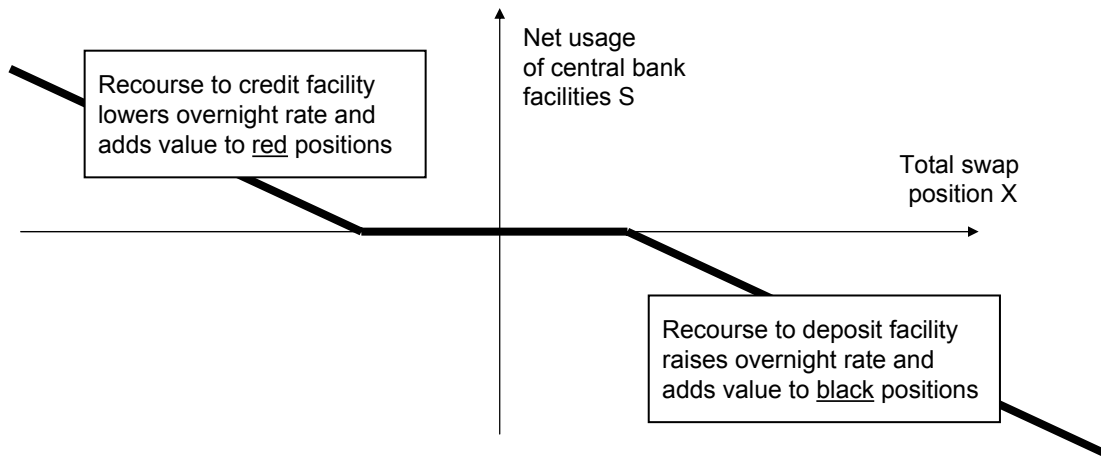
Recourse to credit facility lowers overnight rate and adds value to red positions

Net usage of central bank facilities S

Total swap position X

Recourse to deposit facility raises overnight rate and adds value to black positions